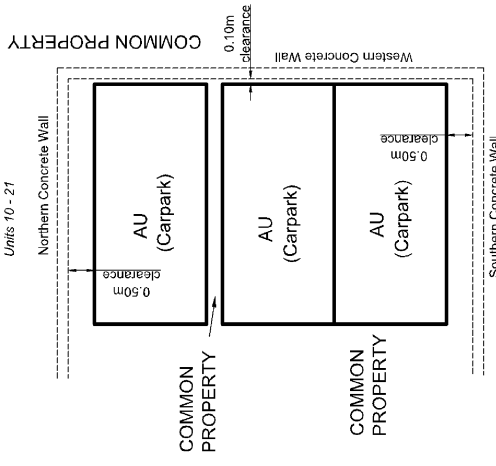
COMMON PROPERTY

0.10m clearance

Western Concrete Wall

Units 10 - 21

Northern Concrete Wall

0.50m clearance

AU (Carpark)

AU (Carpark)

AU (Carpark)

0.50m clearance

Southern Concrete Wall

COMMON PROPERTY

COMMON PROPERTY